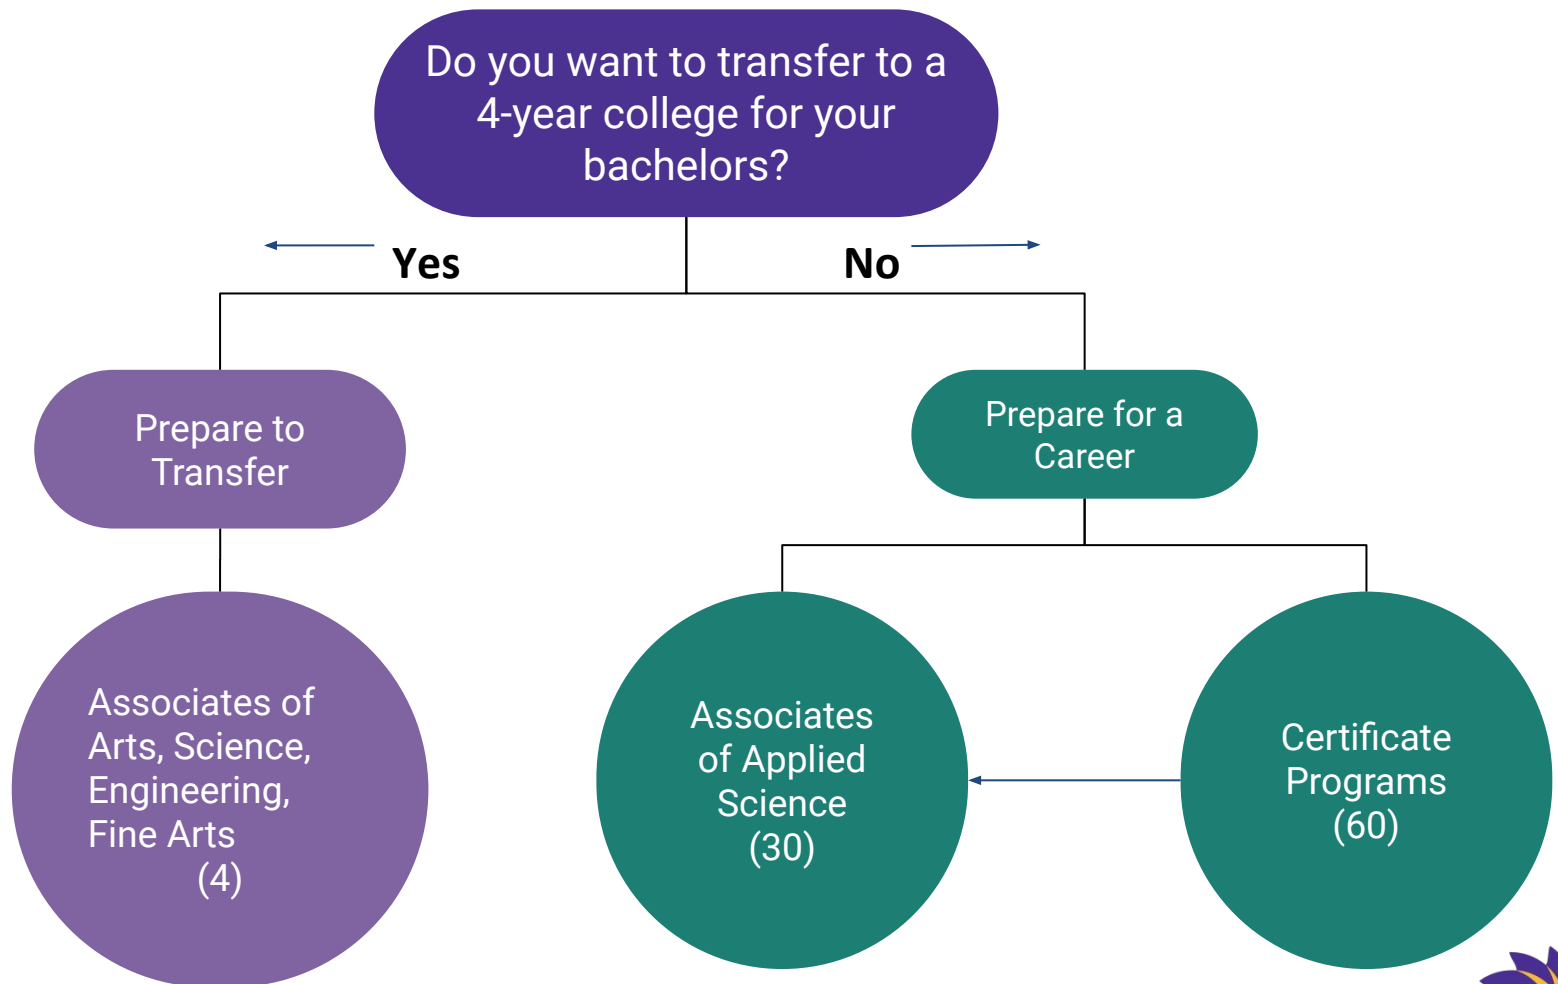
Do you want to transfer to a 4-year college for your bachelors?

Yes

No

Prepare to Transfer

Prepare for a Career

Associates of Arts, Science, Engineering, Fine Arts
(4)

Associates of Applied Science
(30)

Certificate Programs
(60)